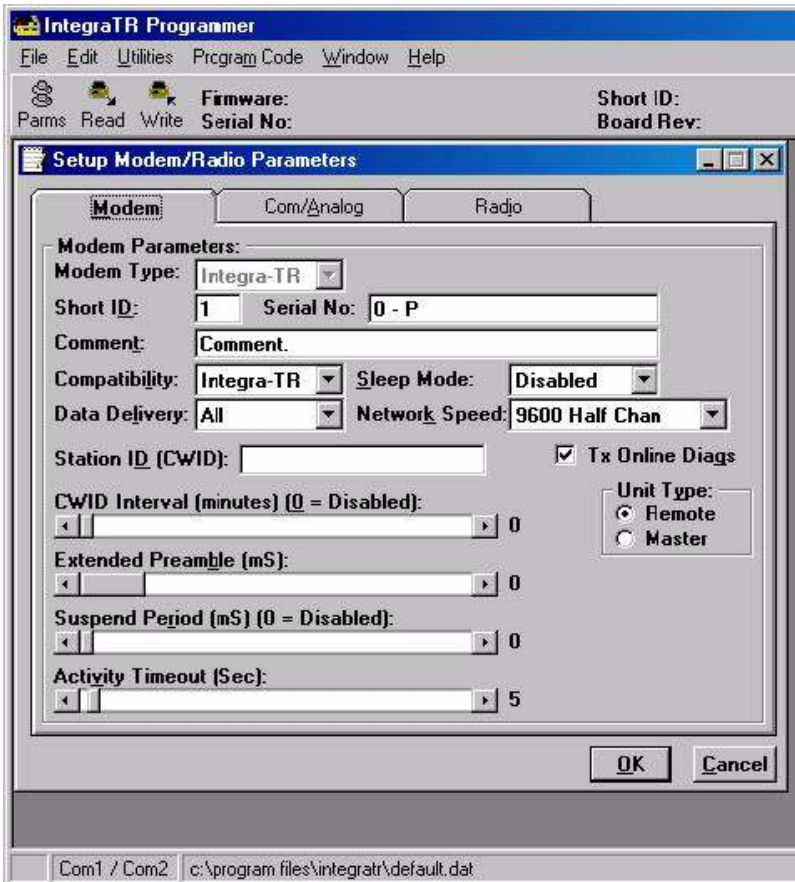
IntegraTR Programmer

File Edit Utilities Program Code Window Help

Parms Read Write Firmware: Serial No: Short ID: Board Rev:

Setup Modem/Radio Parameters

Modem Com/Analog Radio

Modem Parameters:

Modem Type: Integra-TR

Short ID: 1 Serial No: 0 - P

Comment: Comment.

Compatibility: Integra-TR Sleep Mode: Disabled

Data Delivery: All Network Speed: 9600 Half Chan

Station ID (CWID):

Tx Online Diags

CWID Interval (minutes) (0 = Disabled): 0

Unit Type: Remote Master

Extended Preamble (mS): 0

Suspend Period (mS) (0 = Disabled): 0

Activity Timeout (Sec): 5

OK Cancel

Com1 / Com2 c:\program files\integratr\default.dat